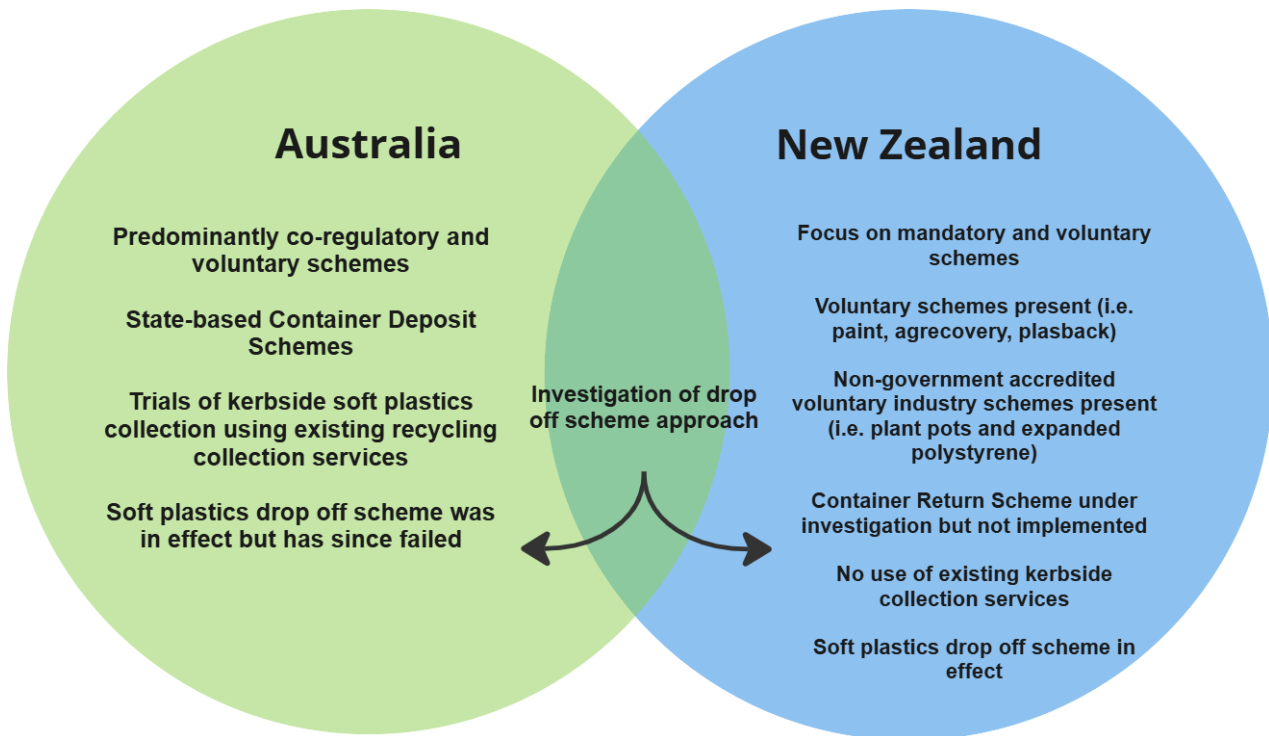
Australia

Predominantly co-regulatory and voluntary schemes

State-based Container Deposit Schemes

Trials of kerbside soft plastics collection using existing recycling collection services

Soft plastics drop off scheme was in effect but has since failed

Investigation of drop off scheme approach

New Zealand

Focus on mandatory and voluntary schemes

Voluntary schemes present (i.e. paint, agrecovery, plasback)

Non-government accredited voluntary industry schemes present (i.e. plant pots and expanded polystyrene)

Container Return Scheme under investigation but not implemented

No use of existing kerbside collection services

Soft plastics drop off scheme in effect